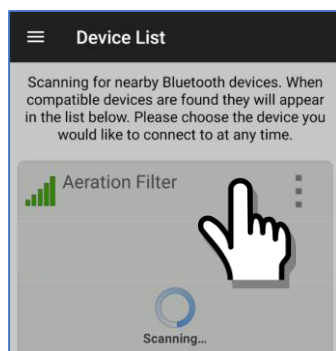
Device List

Scanning for nearby Bluetooth devices. When compatible devices are found they will appear in the list below. Please choose the device you would like to connect to at any time.

Aeration Filter

Scanning...